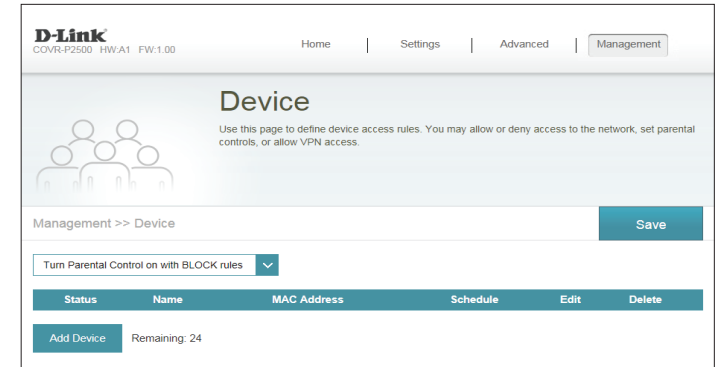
D-Link
COVR-P2500 HW:A1 FW:1.00

Home | Settings | Advanced | Management

Device

Use this page to define device access rules. You may allow or deny access to the network, set parental controls, or allow VPN access.

Management >> Device

Save

Turn Parental Control on with BLOCK rules

| Status | Name | MAC Address | Schedule | Edit | Delete |
|---|---|---|---|---|---|

Add Device Remaining: 24